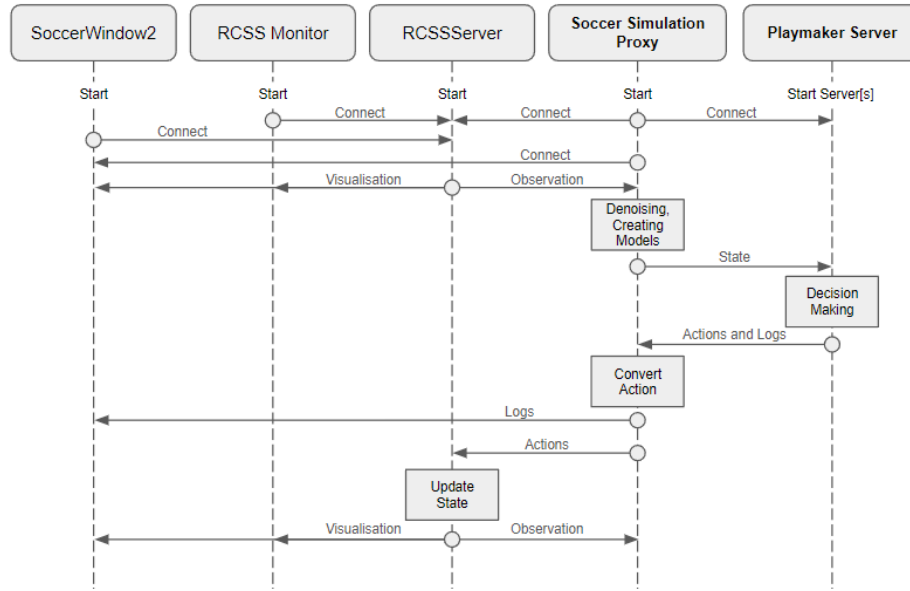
SoccerWindow2

RCSS Monitor

RCSSServer

Soccer Simulation Proxy

Playmaker Server

Start

Start

Start

Start

Start Server[s]

Connect

Connect

Connect

Connect

Connect

Visualisation

Observation

Denoising, Creating Models

State

Decision Making

Actions and Logs

Convert Action

Logs

Actions

Update State

Visualisation

Observation